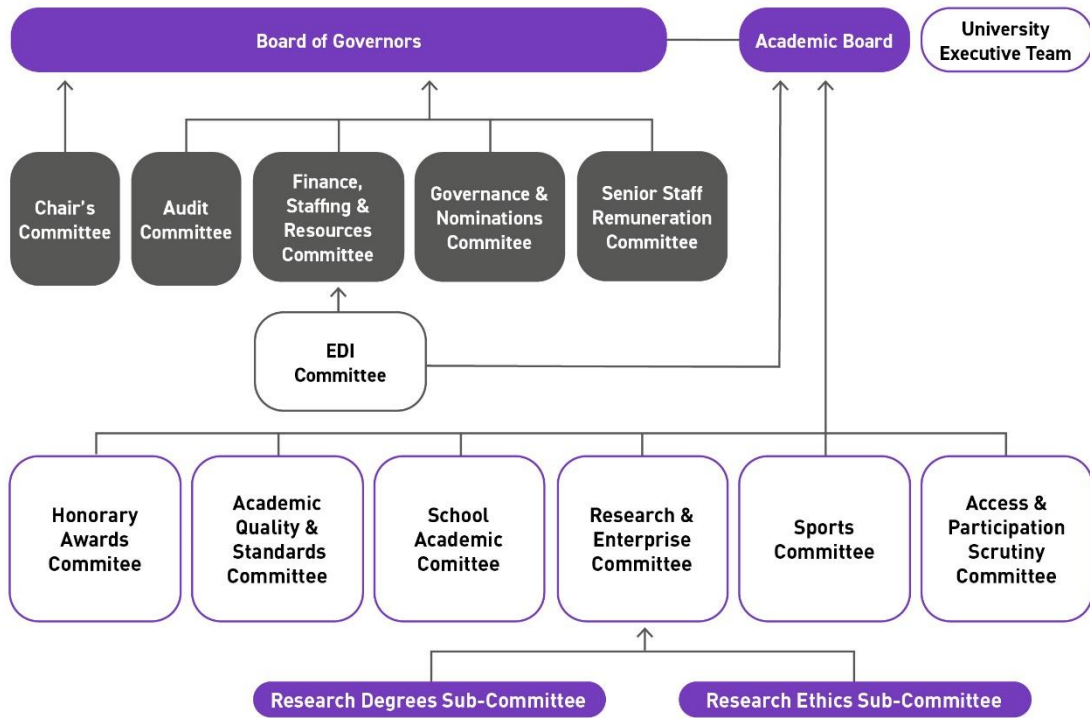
Board of Governors

Academic Board

University Executive Team

Chair's Committee

Audit Committee

Finance, Staffing & Resources Committee

Governance & Nominations Commitee

Senior Staff Remuneration Commitee

EDI Committee

Honorary Awards Commitee

Academic Quality & Standards Committee

School Academic Comittee

Research & Enterprise Committee

Sports Committee

Access & Participation Scrutiny Committee

Research Degrees Sub-Committee

Research Ethics Sub-Committee